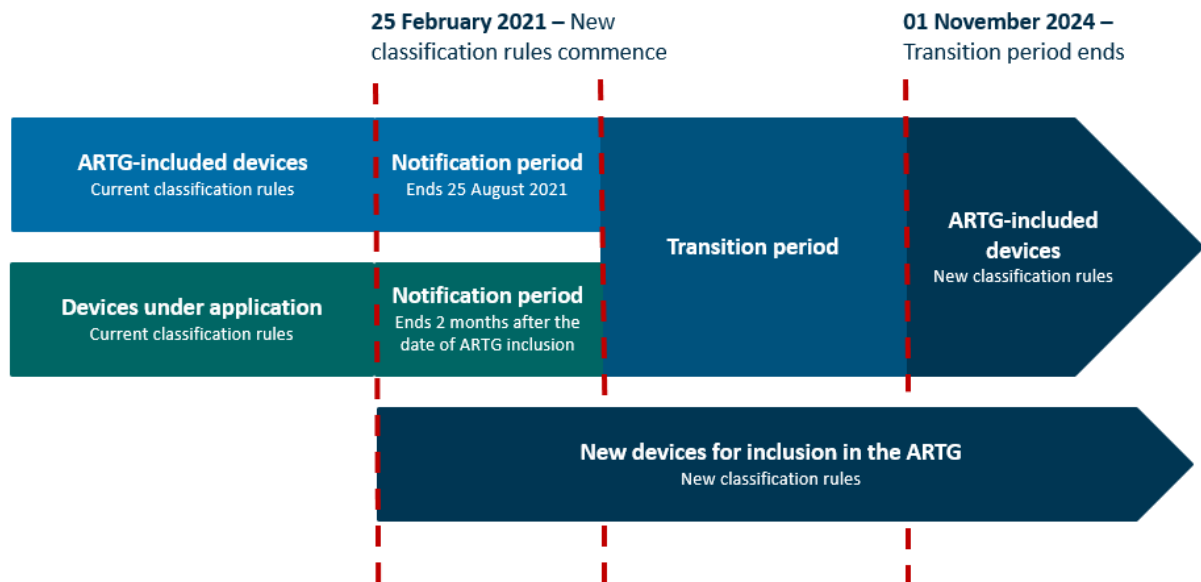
25 February 2021 – New classification rules commence

01 November 2024 – Transition period ends

ARTG-included devices
Current classification rules

Notification period
Ends 25 August 2021

Devices under application
Current classification rules

Notification period
Ends 2 months after the date of ARTG inclusion

Transition period

ARTG-included devices
New classification rules

New devices for inclusion in the ARTG
New classification rules